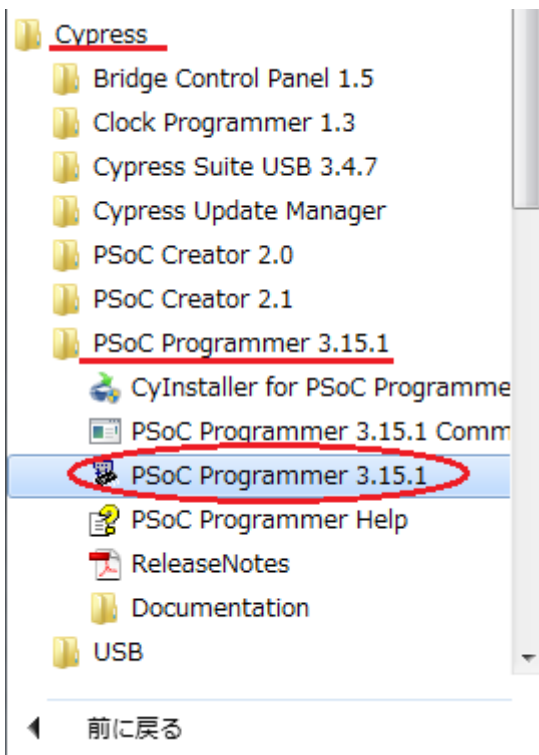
Cypress
Bridge Control Panel 1.5
Clock Programmer 1.3
Cypress Suite USB 3.4.7
Cypress Update Manager
PSoC Creator 2.0
PSoC Creator 2.1
PSoC Programmer 3.15.1
CyInstaller for PSoC Programme
PSoC Programmer 3.15.1 Comm
PSoC Programmer 3.15.1
PSoC Programmer Help
ReleaseNotes
Documentation
USB
前に戻る